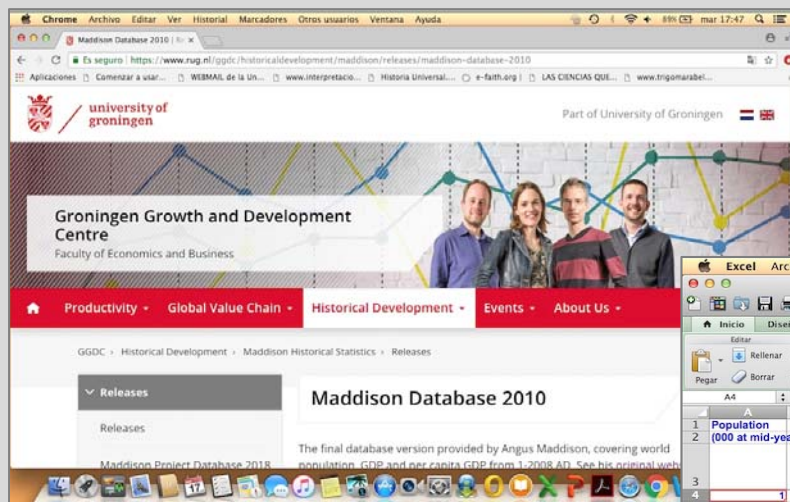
Chrome Archivo Editar Ver Historial Marcadores Otros usuarios Ventana Ayuda 89% mar 17:47

Maddison Database 2010 | ×

Es seguro | https://www.rug.nl/ggdc/historicaldevelopment/maddison/releases/maddison-database-2010

Aplicaciones Comenzar a usar... WEBMAIL de la Un... www.interpretacio... Historia Universal.... e-faith.org | LAS CIENCIAS QUE... www.trigomarabel...

university of groningen

Part of University of Groningen

Groningen Growth and Development Centre
Faculty of Economics and Business

Productivity Global Value Chain Historical Development Events About Us

GGDC › Historical Development › Maddison Historical Statistics › Releases

Releases

Releases

Maddison Project Database 2018

Maddison Database 2010

The final database version provided by Angus Maddison, covering world population, GDP and per capita GDP from 1-2008 AD. See his original web

Excel Arc

Inicio Dise

Editar

Rellenar

Pegar Borrar

A4

| | A |
|---|---|
| 1 | Population |
| 2 | (000 at mid-yea |
| 3 | |
| 4 | 1 |